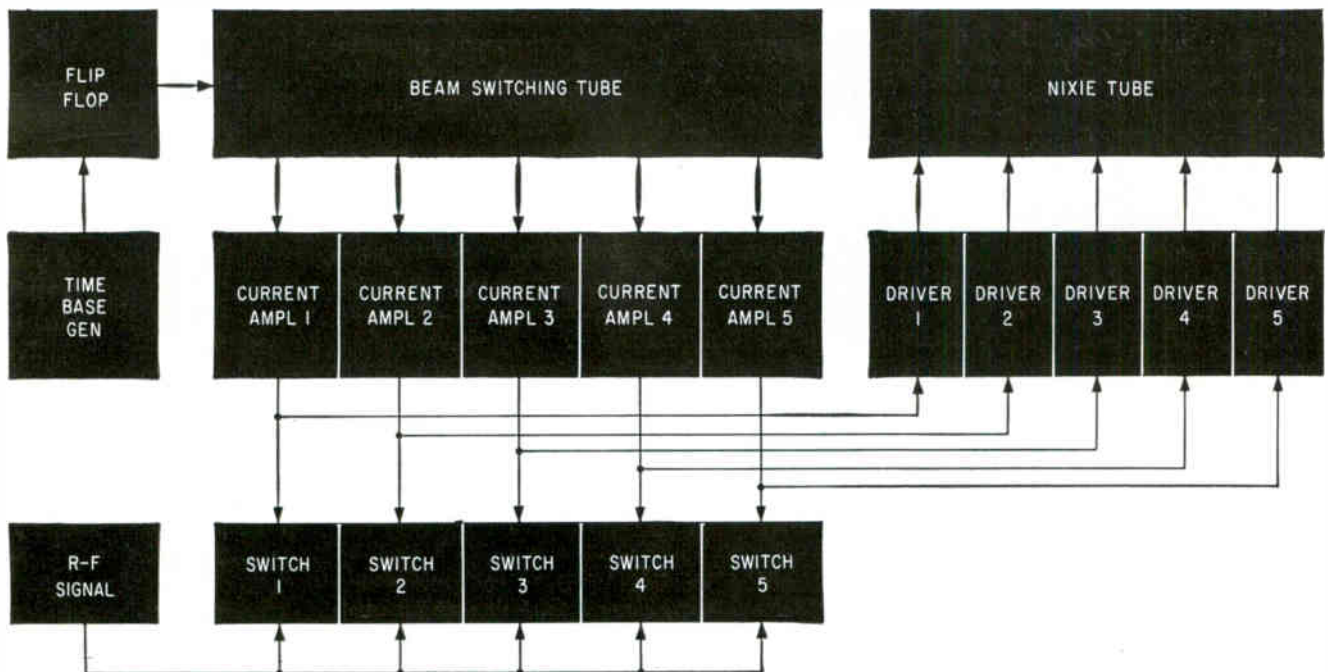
FLIP FLOP

BEAM SWITCHING TUBE

NIXIE TUBE

TIME BASE GEN

CURRENT AMPL 1

CURRENT AMPL 2

CURRENT AMPL 3

CURRENT AMPL 4

CURRENT AMPL 5

DRIVER 1

DRIVER 2

DRIVER 3

DRIVER 4

DRIVER 5

R-F SIGNAL

SWITCH 1

SWITCH 2

SWITCH 3

SWITCH 4

SWITCH 5